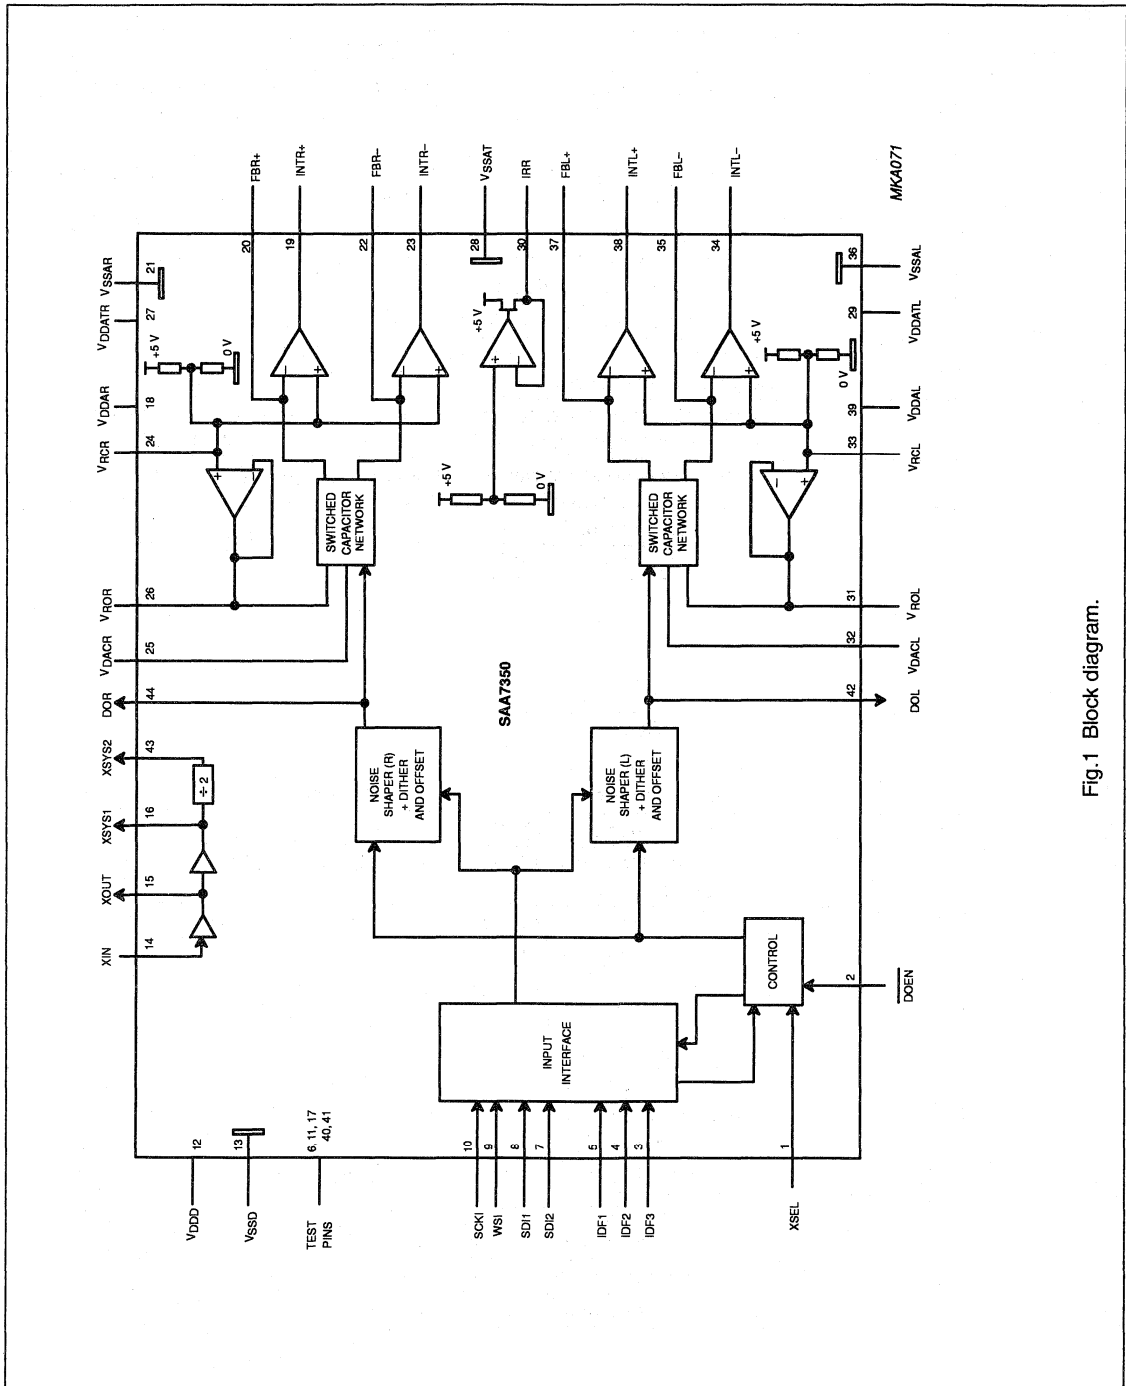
$V_{SSAR}$
21
$V_{DDATR}$
27
$V_{DDAR}$
18
$V_{RCR}$
24
$V_{ROR}$
26
$V_{DACR}$
25
DOR
44
XSYS2
43
XSYS1
16
XOUT
15
XIN
14
$V_{DDD}$
12
$V_{SSD}$
13
TEST PINS
6, 11, 17
40, 41
SCKI
10
WSI
9
SDI1
8
SDI2
7
IDF1
5
IDF2
4
IDF3
3
XSEL
1

FBR+
20
INTR+
19
FBR−
22
INTR−
23
$V_{SSAT}$
28
IRR
30
FBL+
37
INTL+
38
FBL−
35
INTL−
34
MKA071

$V_{SSAL}$
36
$V_{DDATL}$
29
$V_{DDAL}$
39
$V_{RCL}$
33
$V_{ROL}$
31
$V_{DACL}$
32
DOL
42
$\overline{DOEN}$
2

+5 V
0 V
+5 V
0 V
+5 V
+5 V
0 V
+5 V
0 V

SWITCHED CAPACITOR NETWORK
SWITCHED CAPACITOR NETWORK
SAA7350
÷ 2
NOISE SHAPER (R) + DITHER AND OFFSET
NOISE SHAPER (L) + DITHER AND OFFSET
INPUT INTERFACE
CONTROL

Fig.1 Block diagram.